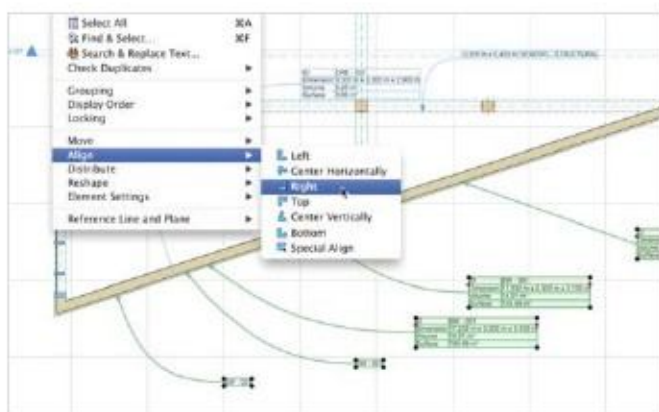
Select All ⌘A
Find & Select... ⌘F
Search & Replace Text...
Check Duplicates
Grouping
Display Order
Locking
Move
Align
Distribute
Reshape
Element Settings
Reference Line and Plane
Left
Center Horizontally
Right
Top
Center Vertically
Bottom
Special Align
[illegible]